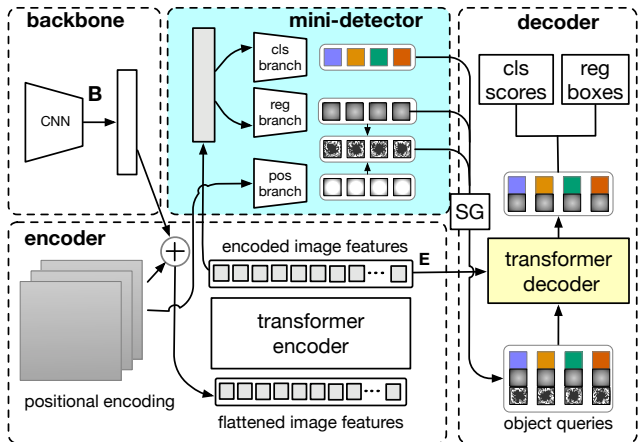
backbone

CNN

B

mini-detector

cls branch

reg branch

pos branch

decoder

cls scores

reg boxes

SG

encoder

encoded image features

E

transformer decoder

transformer encoder

positional encoding

flattened image features

object queries